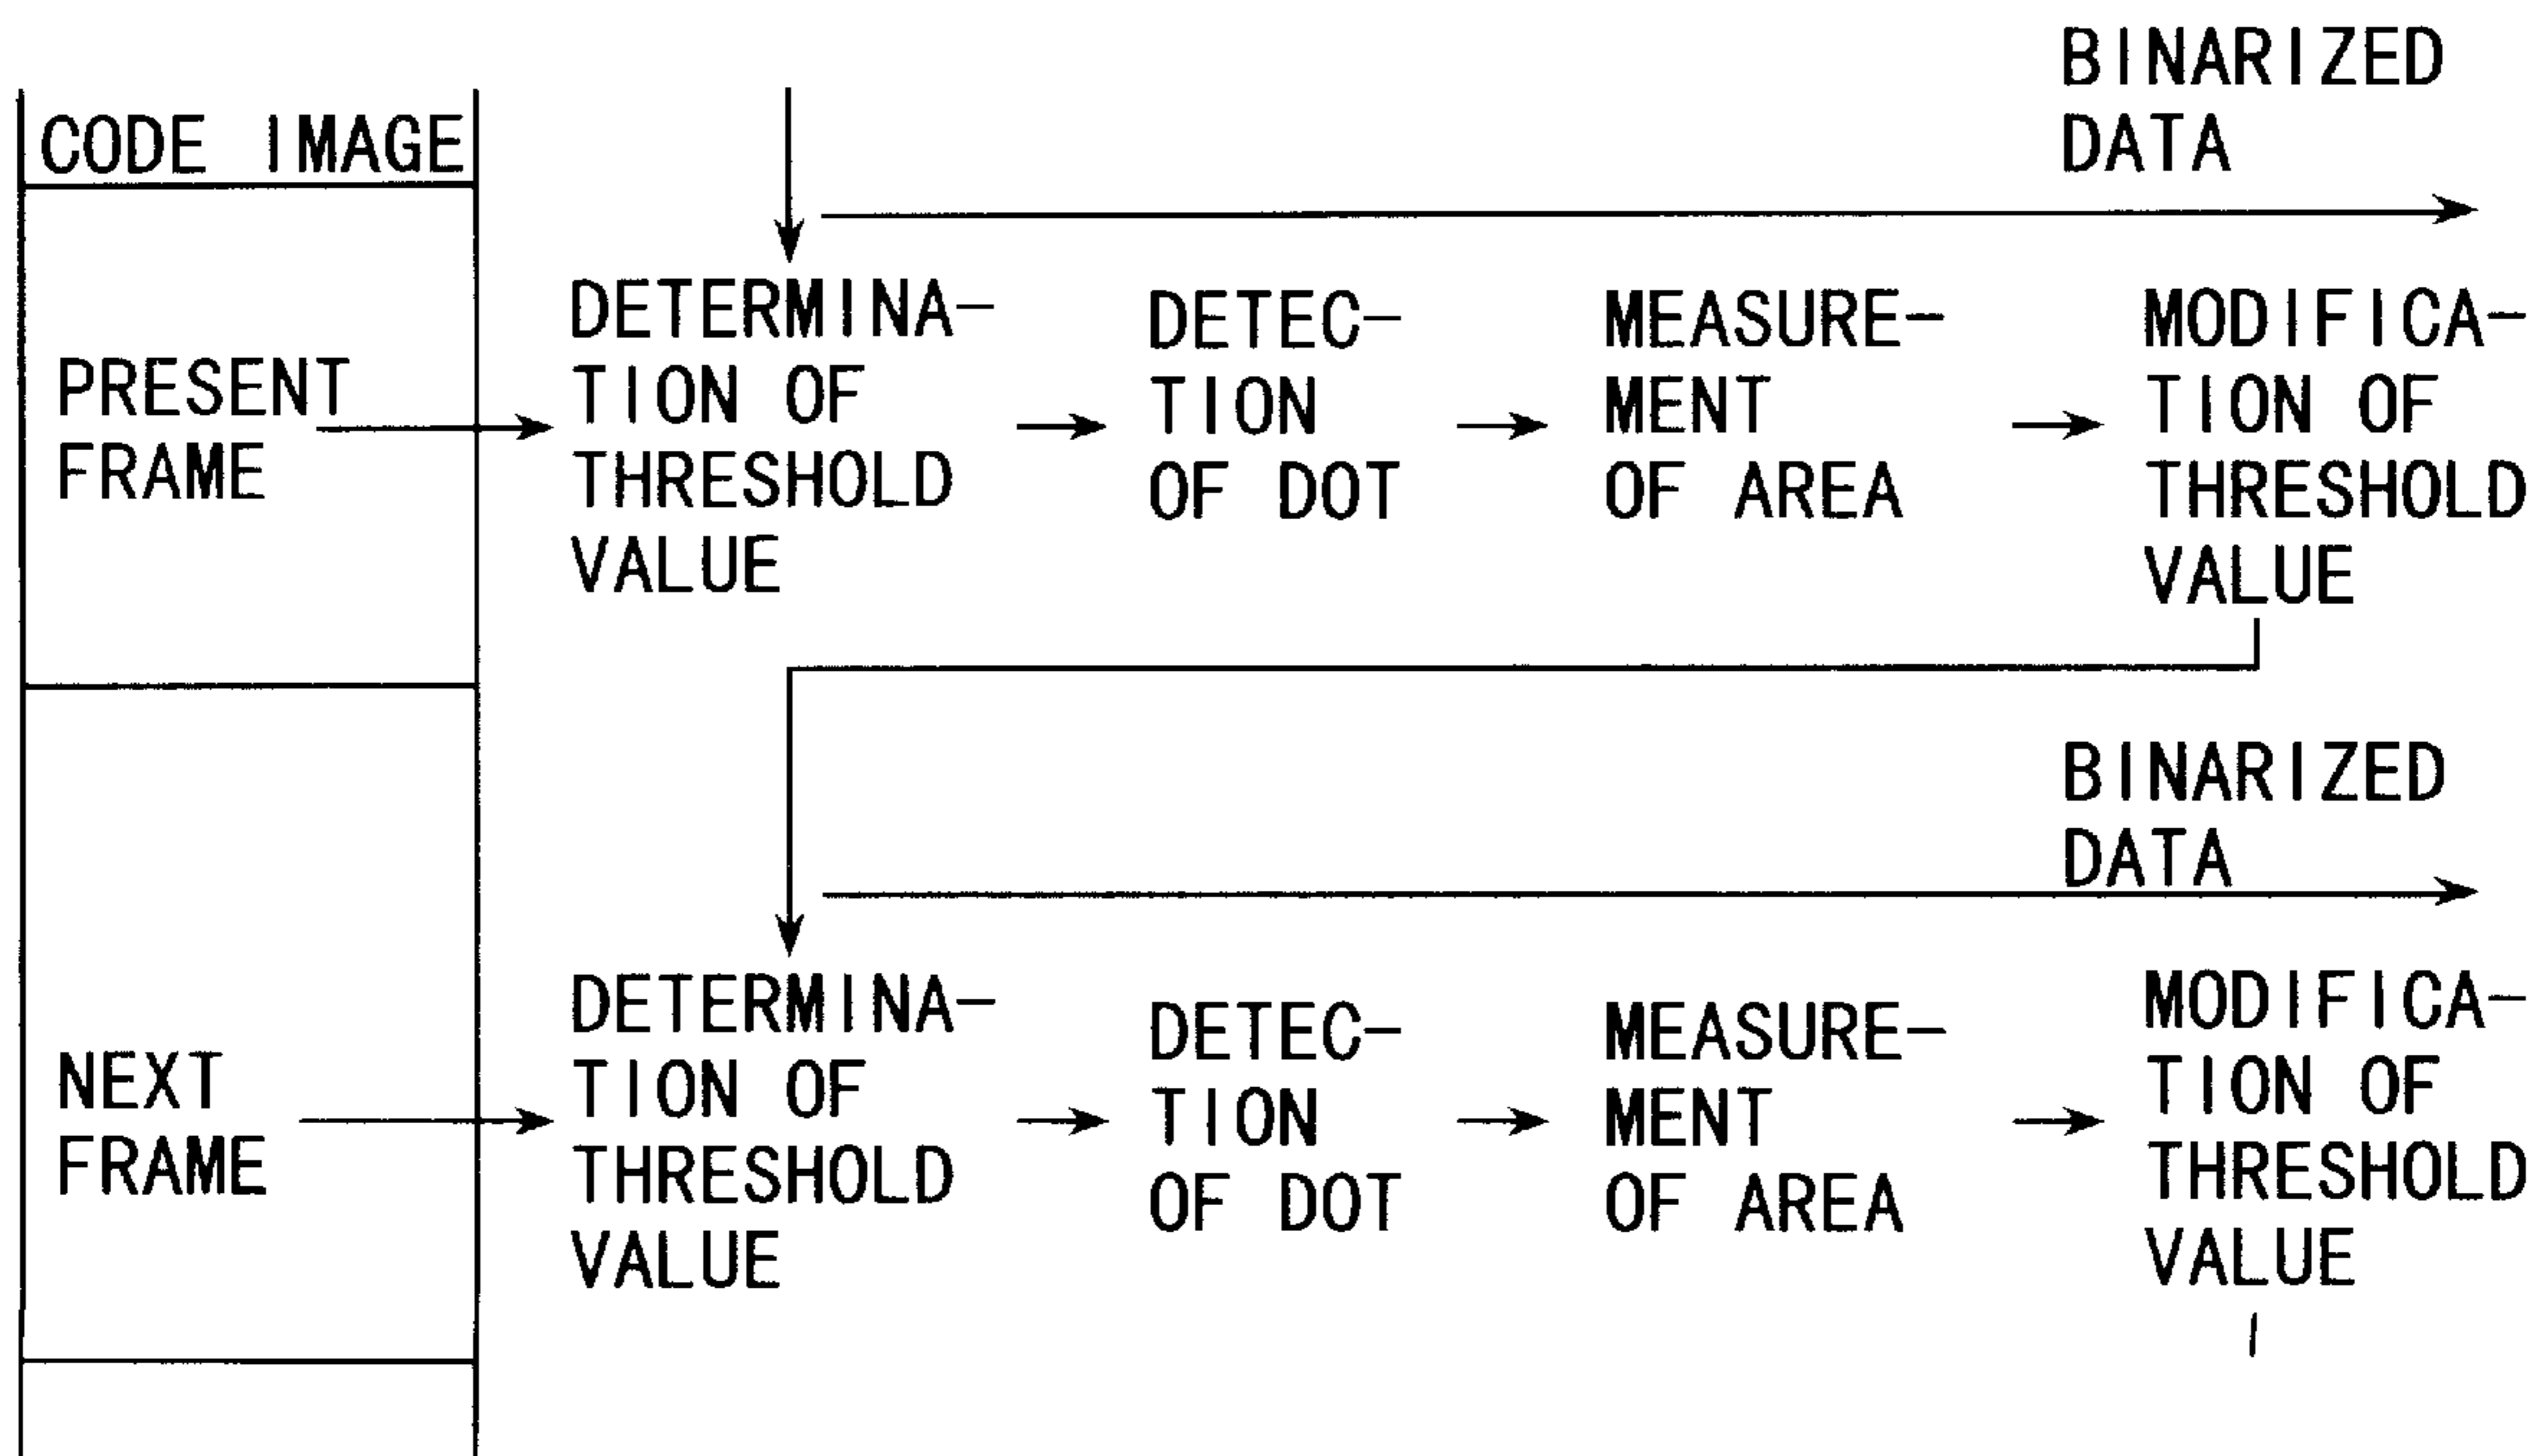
BINARIZED DATA

CODE IMAGE

PRESENT FRAME

DETERMINATION OF THRESHOLD VALUE

DETECTION OF DOT

MEASUREMENT OF AREA

MODIFICATION OF THRESHOLD VALUE

BINARIZED DATA

NEXT FRAME

DETERMINATION OF THRESHOLD VALUE

DETECTION OF DOT

MEASUREMENT OF AREA

MODIFICATION OF THRESHOLD VALUE